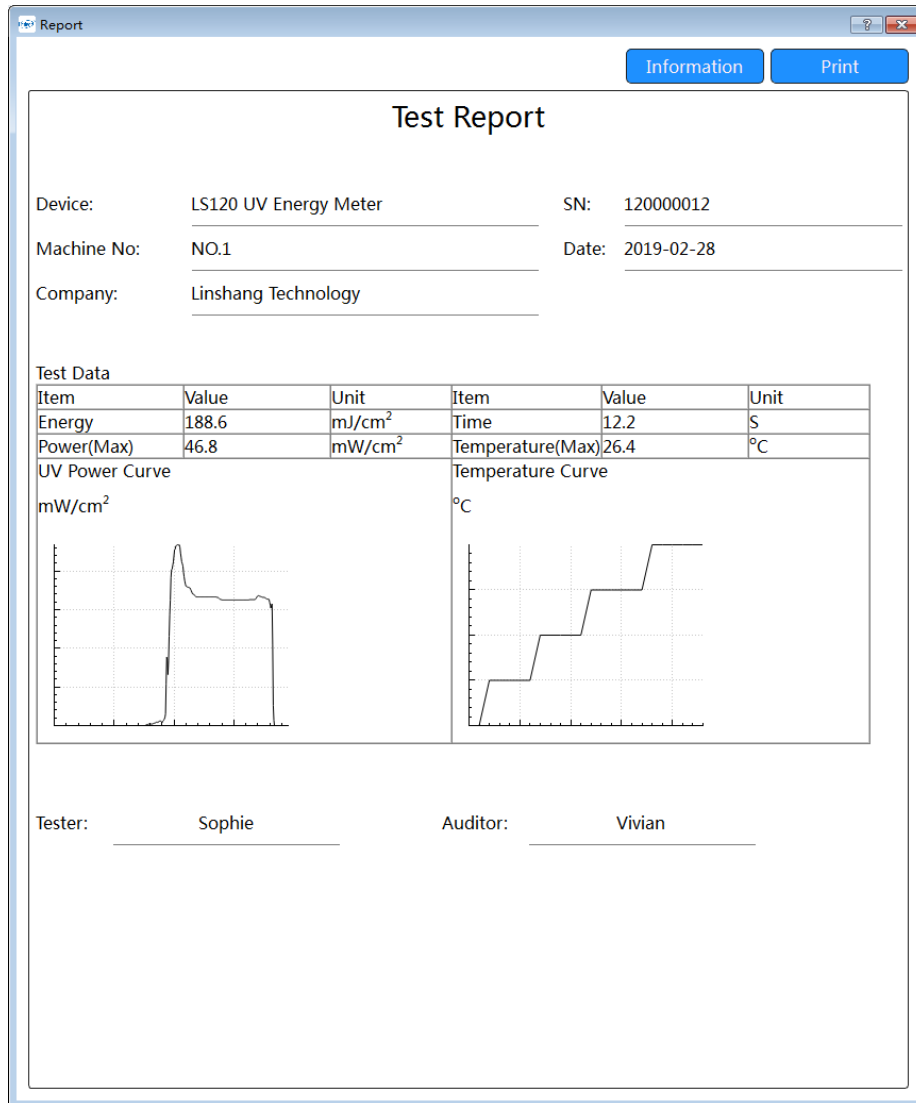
Report

?

Information Print

Test Report

Device: LS120 UV Energy Meter

SN: 120000012

Machine No: NO.1

Date: 2019-02-28

Company: Linshang Technology

Test Data

| Item | Value | Unit | Item | Value | Unit |
|---|---|---|---|---|---|
| Energy | 188.6 | mJ/cm$^2$ | Time | 12.2 | S |
| Power(Max) | 46.8 | mW/cm$^2$ | Temperature(Max) | 26.4 | °C |

UV Power Curve

mW/cm$^2$

Temperature Curve

°C

Tester: Sophie

Auditor: Vivian